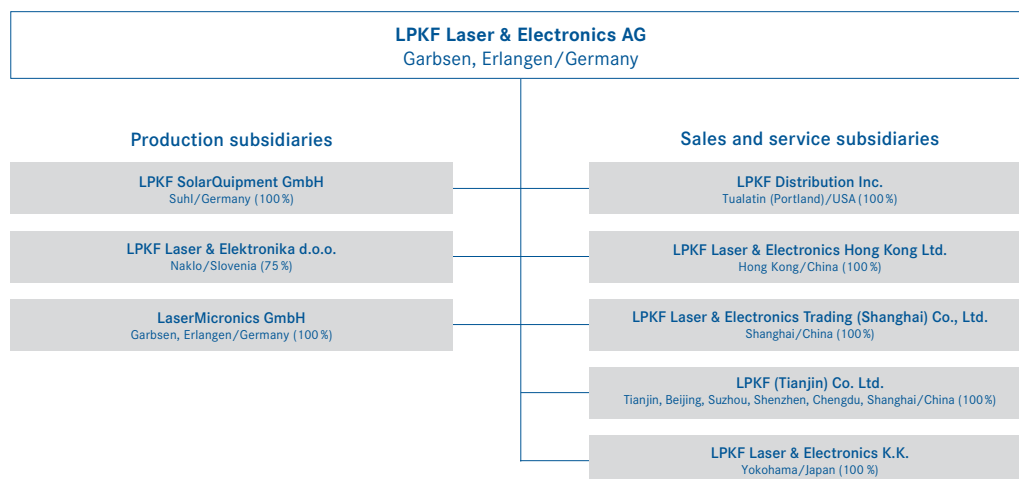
LPKF Laser & Electronics AG
Garbsen, Erlangen/Germany

Production subsidiaries

LPKF SolarQuipment GmbH
Suhl/Germany (100 %)

LPKF Laser & Elektronika d.o.o.
Naklo/Slovenia (75 %)

LaserMicronics GmbH
Garbsen, Erlangen/Germany (100 %)

Sales and service subsidiaries

LPKF Distribution Inc.
Tualatin (Portland)/USA (100 %)

LPKF Laser & Electronics Hong Kong Ltd.
Hong Kong/China (100 %)

LPKF Laser & Electronics Trading (Shanghai) Co., Ltd.
Shanghai/China (100 %)

LPKF (Tianjin) Co. Ltd.
Tianjin, Beijing, Suzhou, Shenzhen, Chengdu, Shanghai/China (100 %)

LPKF Laser & Electronics K.K.
Yokohama/Japan (100 %)